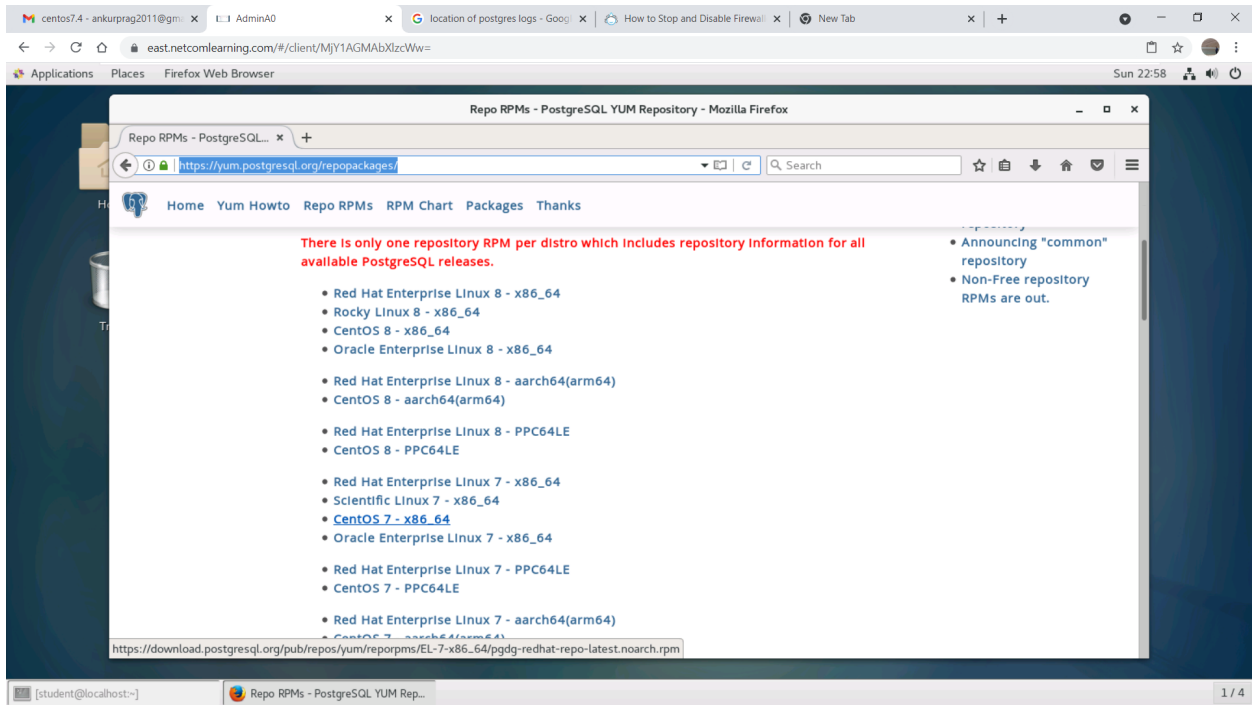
centos7.4 - ankurprag2011@gm ×
AdminA0 ×
location of postgres logs - Goog ×
How to Stop and Disable Firewal ×
New Tab ×
+

east.netcomlearning.com/#/client/MjY1AGMAbXlzcWw=

Applications Places Firefox Web Browser Sun 22:58

Repo RPMs - PostgreSQL YUM Repository - Mozilla Firefox

Repo RPMs - PostgreSQL... ×

https://yum.postgresql.org/repopackages/

Search

Home Yum Howto Repo RPMs RPM Chart Packages Thanks

There is only one repository RPM per distro which includes repository information for all available PostgreSQL releases.

- Red Hat Enterprise Linux 8 - x86_64
- Rocky Linux 8 - x86_64
- CentOS 8 - x86_64
- Oracle Enterprise Linux 8 - x86_64

- Red Hat Enterprise Linux 8 - aarch64(arm64)
- CentOS 8 - aarch64(arm64)

- Red Hat Enterprise Linux 8 - PPC64LE
- CentOS 8 - PPC64LE

- Red Hat Enterprise Linux 7 - x86_64
- Scientific Linux 7 - x86_64
- CentOS 7 - x86_64
- Oracle Enterprise Linux 7 - x86_64

- Red Hat Enterprise Linux 7 - PPC64LE
- CentOS 7 - PPC64LE

- Red Hat Enterprise Linux 7 - aarch64(arm64)
- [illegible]

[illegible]
- Announcing "common" repository
- Non-Free repository RPMs are out.

https://download.postgresql.org/pub/repos/yum/reporpms/EL-7-x86_64/pgdg-redhat-repo-latest.noarch.rpm

[student@localhost:~]
Repo RPMs - PostgreSQL YUM Rep...
1 / 4